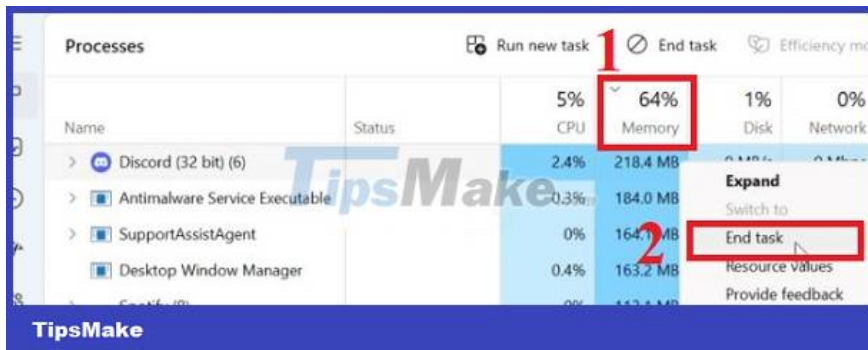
Processes

Run new task 1 End task Efficiency mo

| Name | Status | 5% CPU | 64% Memory | 1% Disk | 0% Network |
|---|---|---|---|---|---|
| Discord (32 bit) (6) | | 2.4% | 218.4 MB | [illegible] | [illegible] |
| Antimalware Service Executable | | 0.3% | 184.0 MB | | |
| SupportAssistAgent | | 0% | 164.1 MB | | |
| Desktop Window Manager | | 0.4% | 163.2 MB | | |
| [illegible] | | 0% | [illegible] | | |

TipsMake

Expand
Switch to
2 End task
Resource values
Provide feedback

TipsMake